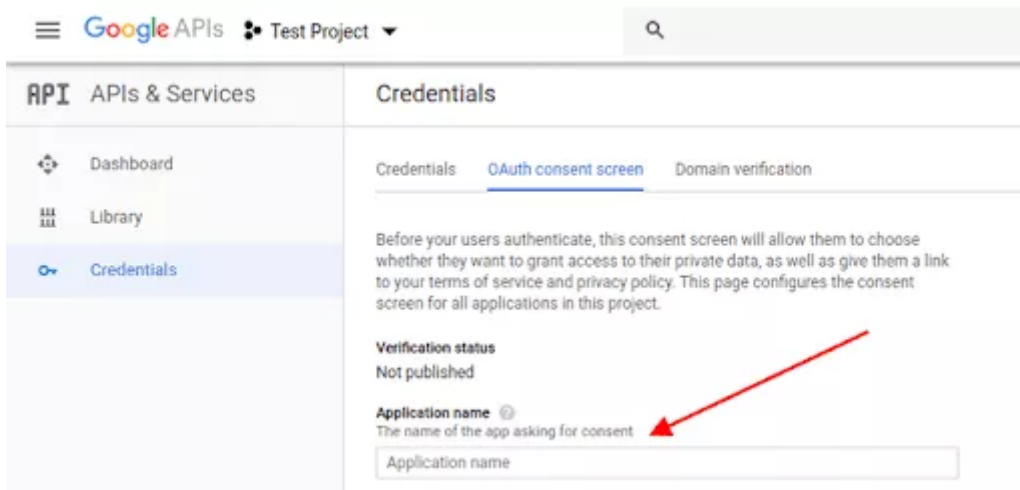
Google APIs Test Project

API APIs & Services

Credentials

Dashboard

Library

Credentials

Credentials OAuth consent screen Domain verification

Before your users authenticate, this consent screen will allow them to choose whether they want to grant access to their private data, as well as give them a link to your terms of service and privacy policy. This page configures the consent screen for all applications in this project.

Verification status
Not published

Application name
The name of the app asking for consent

Application name